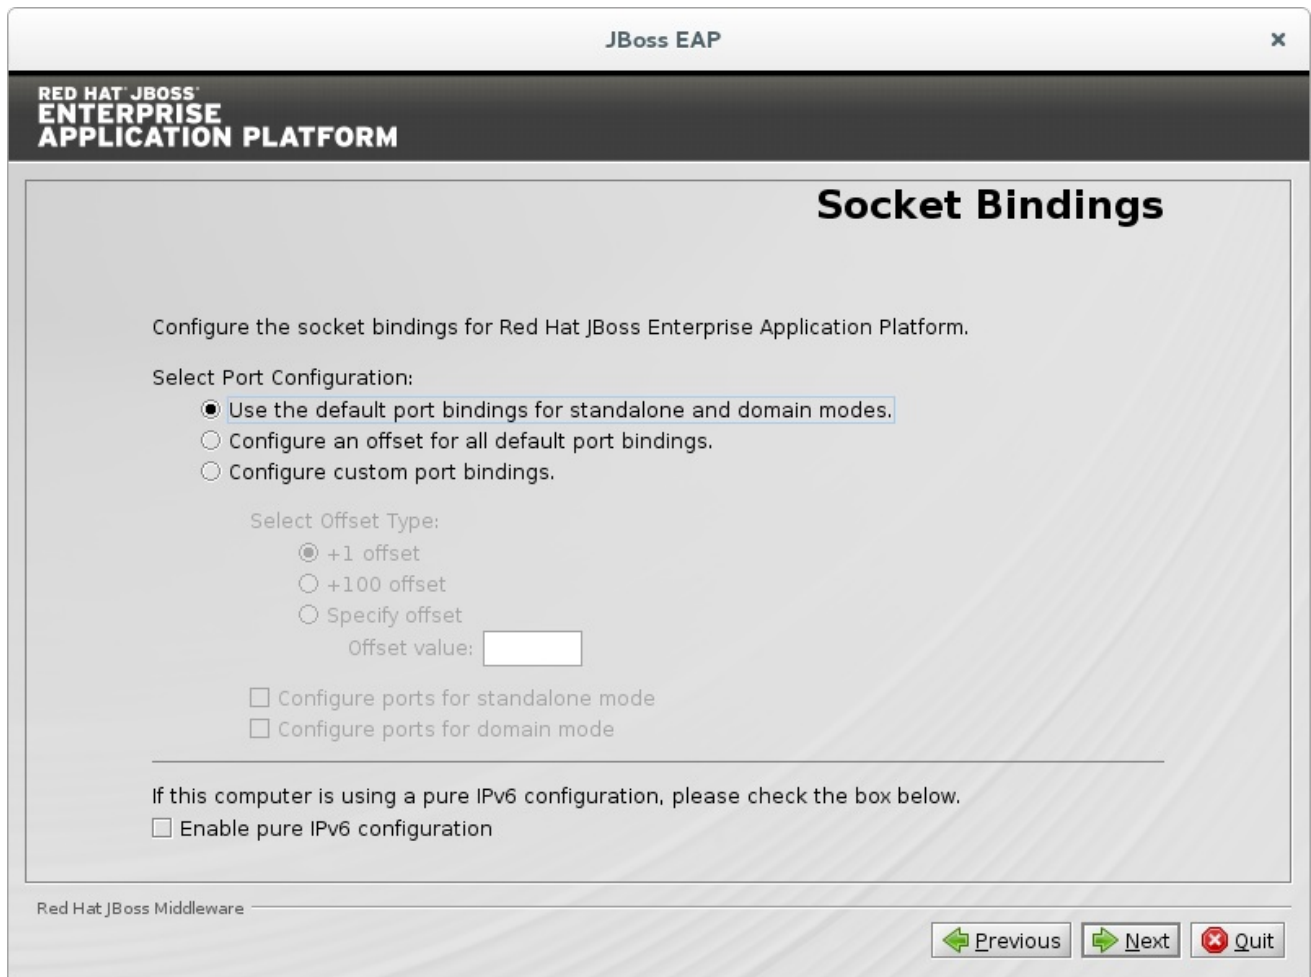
JBoss EAP

×

RED HAT JBOSS
ENTERPRISE
APPLICATION PLATFORM

Socket Bindings

Configure the socket bindings for Red Hat JBoss Enterprise Application Platform.

Select Port Configuration:

Use the default port bindings for standalone and domain modes.

Configure an offset for all default port bindings.

Configure custom port bindings.

Select Offset Type:

+1 offset

+100 offset

Specify offset

Offset value:

Configure ports for standalone mode

Configure ports for domain mode

If this computer is using a pure IPv6 configuration, please check the box below.

Enable pure IPv6 configuration

Red Hat JBoss Middleware

Previous

Next

Quit